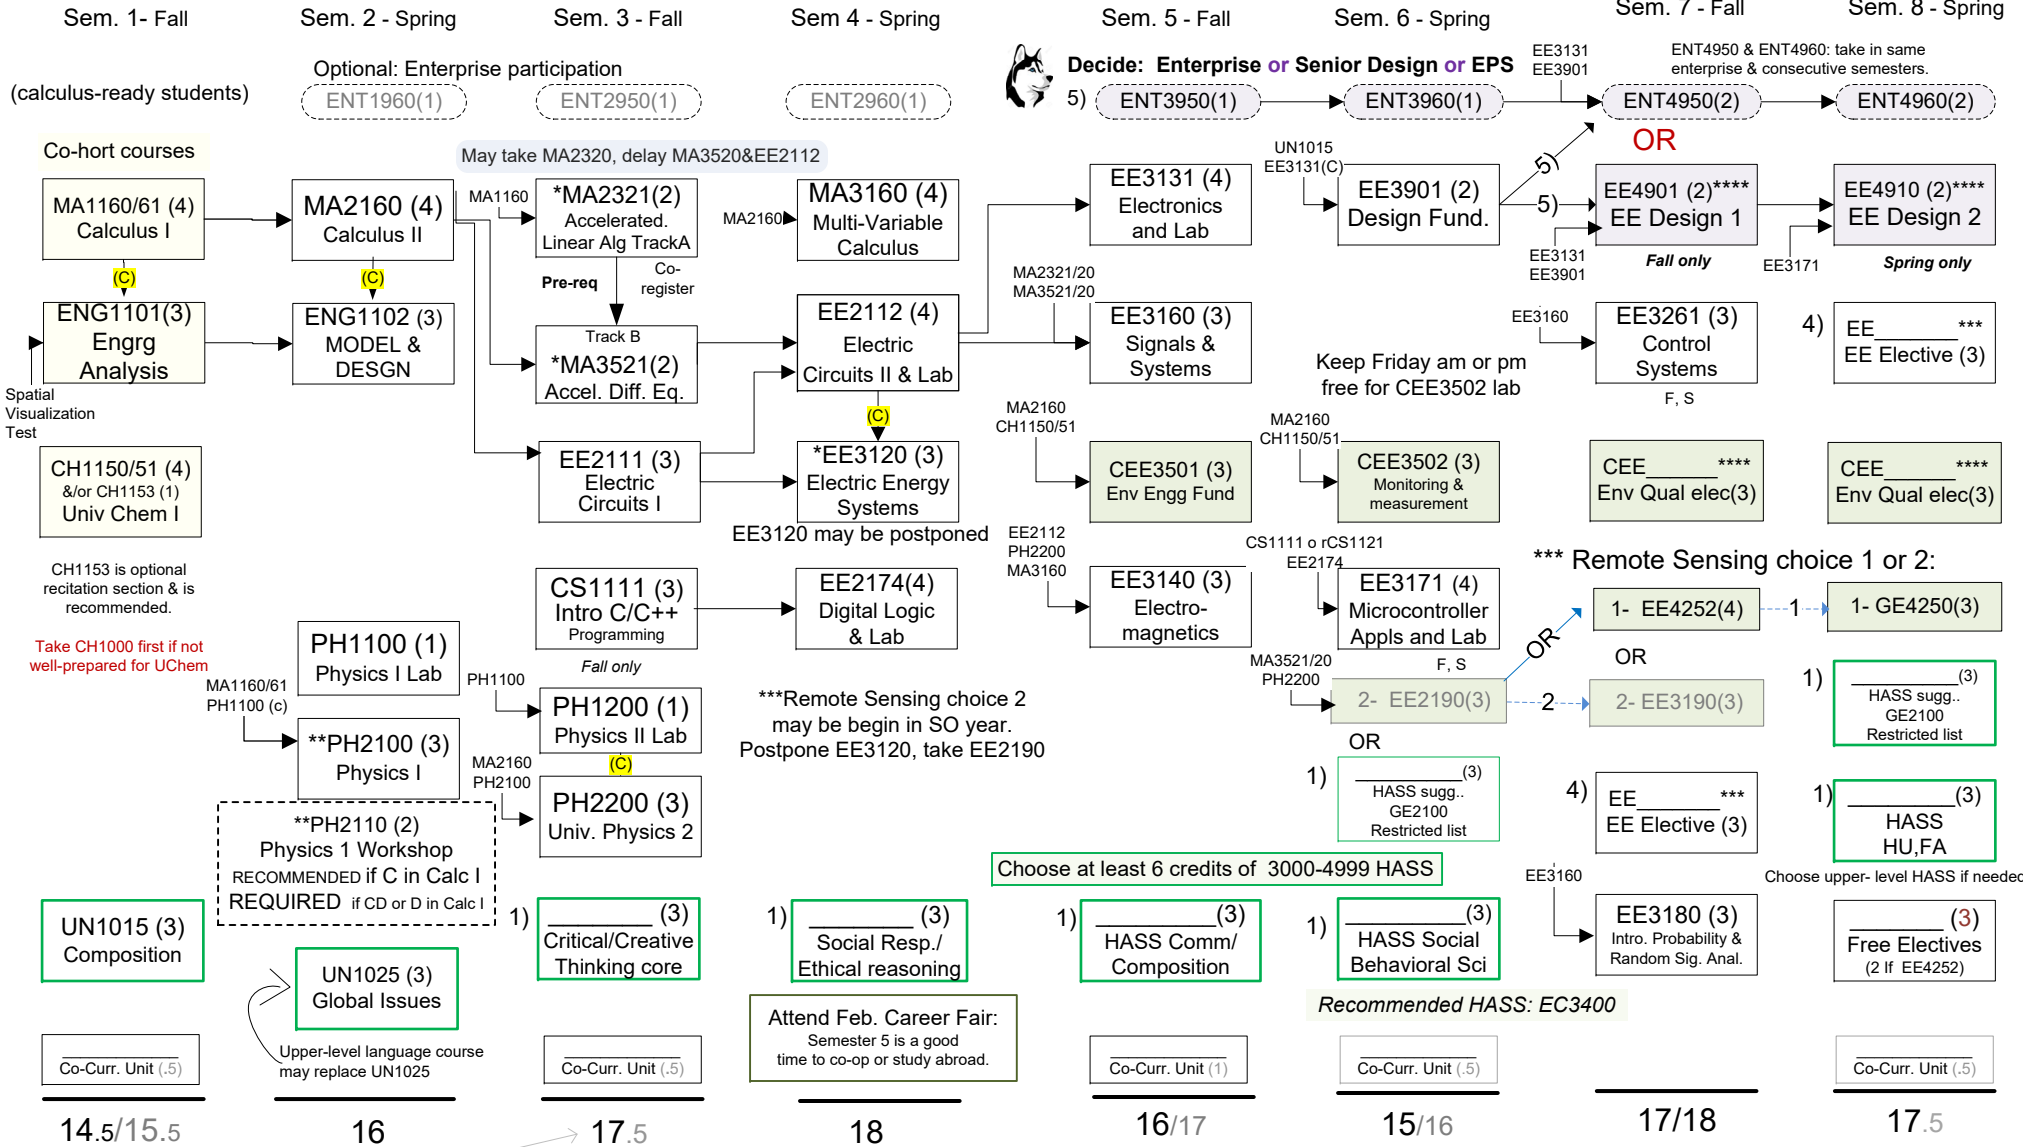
Sem. 1- Fall
Sem. 2 - Spring
Sem. 3 - Fall
Sem 4 - Spring
Sem. 5 - Fall
Sem. 6 - Spring
Sem. 7 - Fall
Sem. 8 - Spring

(calculus-ready students)
Optional: Enterprise participation
ENT1960(1)
ENT2950(1)
ENT2960(1)

Decide: Enterprise or Senior Design or EPS
5) ENT3950(1)
ENT3960(1)
EE3131
EE3901
ENT4950(2)
ENT4960(2)
ENT4950 & ENT4960: take in same enterprise & consecutive semesters.
OR

Co-hort courses
May take MA2320, delay MA3520&EE2112

MA1160/61 (4)
Calculus I
(C)
ENG1101(3)
Engrg
Analysis
Spatial Visualization Test

MA2160 (4)
Calculus II
(C)
ENG1102 (3)
MODEL & DESGN

MA1160
*MA2321(2)
Accelerated.
Linear Alg TrackA
Pre-req
Co-register
Track B
*MA3521(2)
Accel. Diff. Eq.

MA2160
MA3160 (4)
Multi-Variable
Calculus

EE2112 (4)
Electric
Circuits II & Lab
(C)

EE3131 (4)
Electronics
and Lab

MA2321/20
MA3521/20
EE3160 (3)
Signals &
Systems

UN1015
EE3131(C)
EE3901 (2)
Design Fund.
5)
5)
EE4901 (2)****
EE Design 1
EE3131
EE3901
Fall only

EE4910 (2)****
EE Design 2
EE3171
Spring only

EE3160
EE3261 (3)
Control
Systems
F, S

4)
EE_______***
EE Elective (3)

Keep Friday am or pm free for CEE3502 lab

CH1150/51 (4)
&/or CH1153 (1)
Univ Chem I

EE2111 (3)
Electric
Circuits I

*EE3120 (3)
Electric Energy
Systems
EE3120 may be postponed

MA2160
CH1150/51
CEE3501 (3)
Env Engg Fund

MA2160
CH1150/51
CEE3502 (3)
Monitoring & measurement

CEE_______****
Env Qual elec(3)

CEE_______****
Env Qual elec(3)

CH1153 is optional recitation section & is recommended.

Take CH1000 first if not well-prepared for UChem

CS1111 (3)
Intro C/C++
Programming
Fall only

EE2174(4)
Digital Logic
& Lab

EE2112
PH2200
MA3160
EE3140 (3)
Electro-
magnetics

CS1111 o rCS1121
EE2174
EE3171 (4)
Microcontroller
Appls and Lab
F, S

*** Remote Sensing choice 1 or 2:
1- EE4252(4)
1
1- GE4250(3)
OR
OR
MA3521/20
PH2200
2- EE2190(3)
2
2- EE3190(3)

PH1100 (1)
Physics I Lab
MA1160/61
PH1100 (c)
**PH2100 (3)
Physics I

PH1100
PH1200 (1)
Physics II Lab
(C)
MA2160
PH2100
PH2200 (3)
Univ. Physics 2

***Remote Sensing choice 2 may be begin in SO year. Postpone EE3120, take EE2190

OR
1) __________(3)
HASS sugg..
GE2100
Restricted list

1) __________(3)
HASS sugg..
GE2100
Restricted list

4)
EE_______***
EE Elective (3)

1) __________(3)
HASS
HU,FA

**PH2110 (2)
Physics 1 Workshop
RECOMMENDED if C in Calc I
REQUIRED if CD or D in Calc I

Choose at least 6 credits of 3000-4999 HASS
Choose upper- level HASS if needed

UN1015 (3)
Composition

UN1025 (3)
Global Issues
Upper-level language course may replace UN1025

1) __________(3)
Critical/Creative
Thinking core

1) __________(3)
Social Resp./
Ethical reasoning

1) __________(3)
HASS Comm/
Composition

1) __________(3)
HASS Social
Behavioral Sci

EE3160
EE3180 (3)
Intro. Probability &
Random Sig. Anal.

__________(3)
Free Electives
(2 If EE4252)

Recommended HASS: EC3400

Attend Feb. Career Fair:
Semester 5 is a good time to co-op or study abroad.

Co-Curr. Unit (.5)
Co-Curr. Unit (.5)
Co-Curr. Unit (1)
Co-Curr. Unit (.5)
Co-Curr. Unit (.5)

14.5/15.5
16
17.5
18
16/17
15/16
17/18
17.5